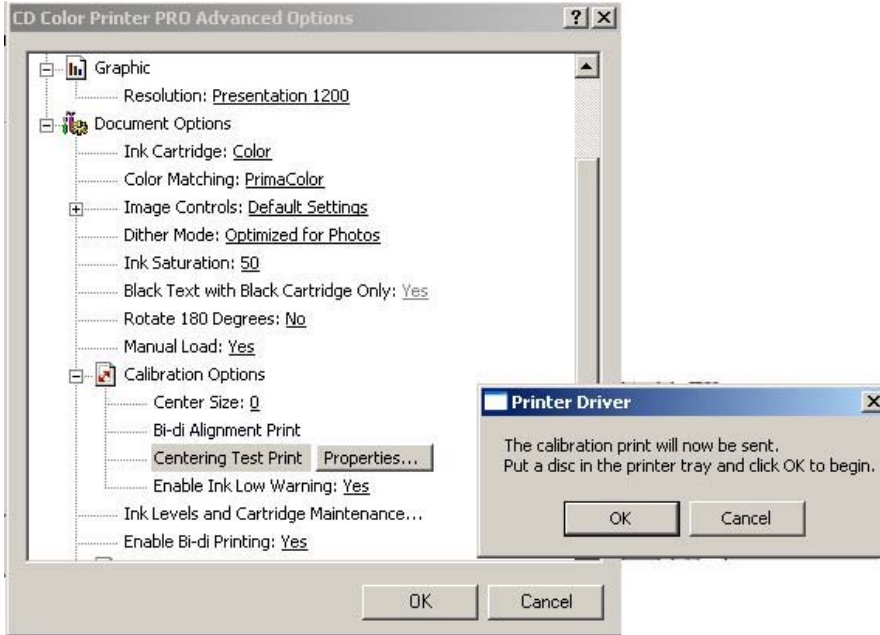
CD Color Printer PRO Advanced Options ? X

Graphic
Resolution: Presentation 1200
Document Options
Ink Cartridge: Color
Color Matching: PrimaColor
Image Controls: Default Settings
Dither Mode: Optimized for Photos
Ink Saturation: 50
Black Text with Black Cartridge Only: Yes
Rotate 180 Degrees: No
Manual Load: Yes
Calibration Options
Center Size: 0
Bi-di Alignment Print
Centering Test Print Properties...
Enable Ink Low Warning: Yes
Ink Levels and Cartridge Maintenance...
Enable Bi-di Printing: Yes

OK Cancel

Printer Driver X

The calibration print will now be sent.
Put a disc in the printer tray and click OK to begin.

OK Cancel